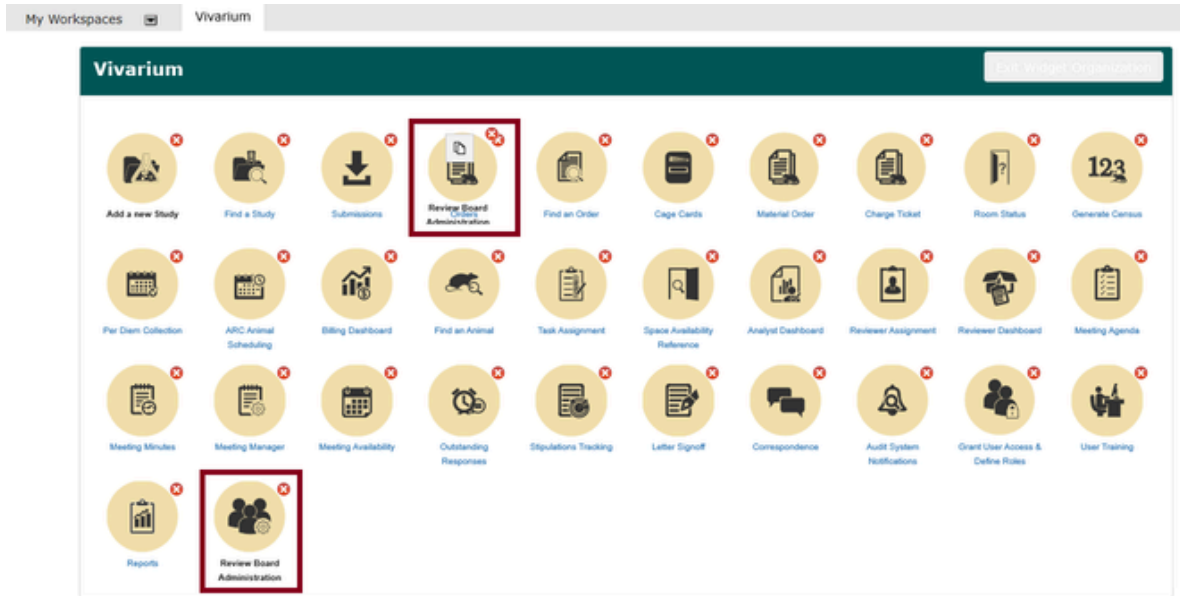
My Workspaces

Vivarium

Vivarium

Exit Widget Organization

Add a new Study

Find a Study

Submissions

Review Board Orders Administration

Find an Order

Cage Cards

Material Order

Charge Ticket

Room Status

123

Generate Census

Per Diem Collection

ARC Animal Scheduling

Billing Dashboard

Find an Animal

Task Assignment

Space Availability Reference

Analyst Dashboard

Reviewer Assignment

Reviewer Dashboard

Meeting Agenda

Meeting Minutes

Meeting Manager

Meeting Availability

Outstanding Responses

Stipulations Tracking

Letter Signoff

Correspondence

Audit System Notifications

Grant User Access & Define Roles

User Training

Reports

Review Board Administration